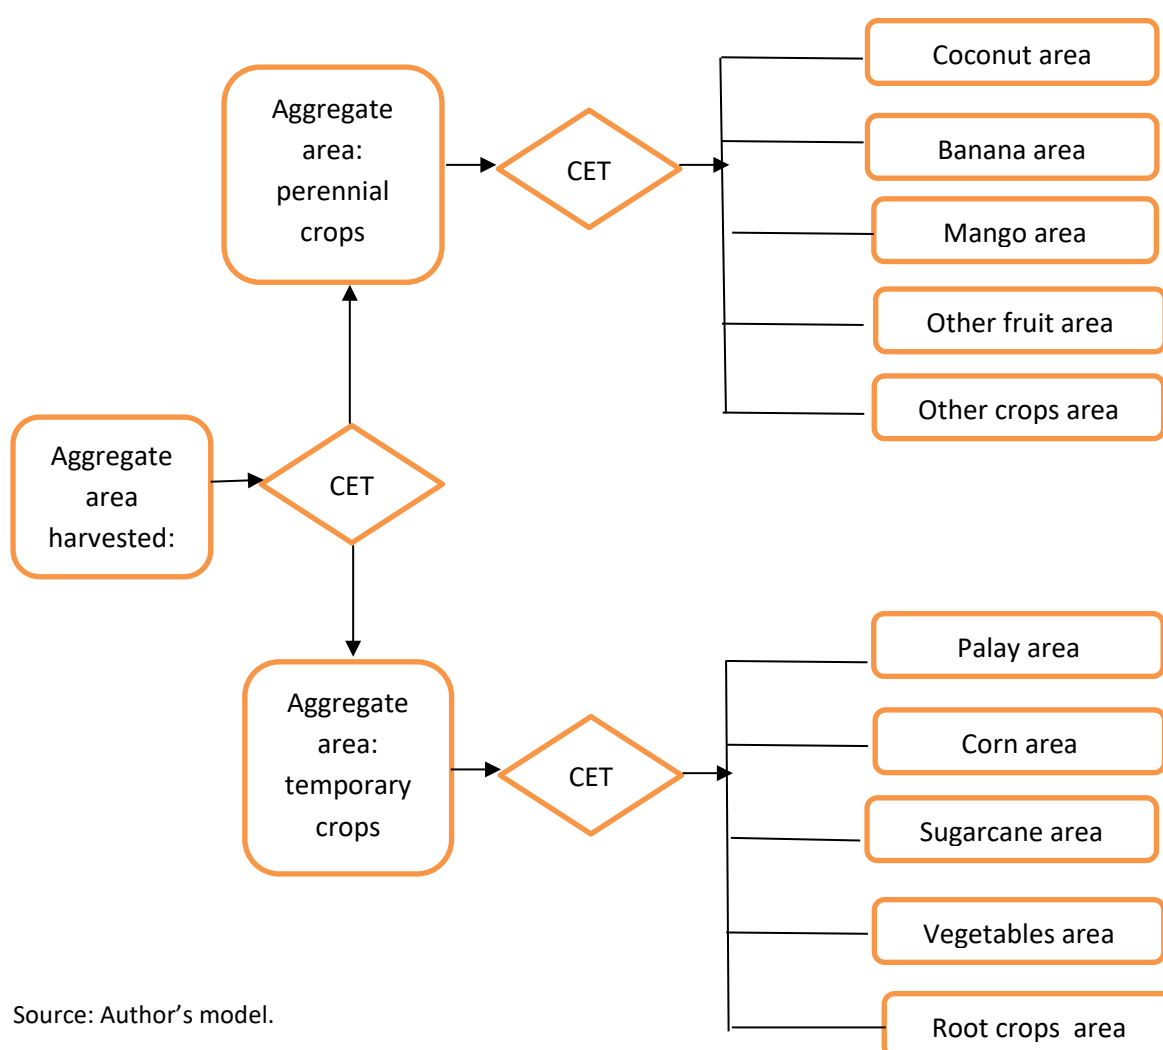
Aggregate area: perennial crops

CET

Coconut area

Banana area

Mango area

Other fruit area

Other crops area

Aggregate area harvested:

CET

Aggregate area: temporary crops

CET

Palay area

Corn area

Sugarcane area

Vegetables area

Root crops area

Source: Author's model.